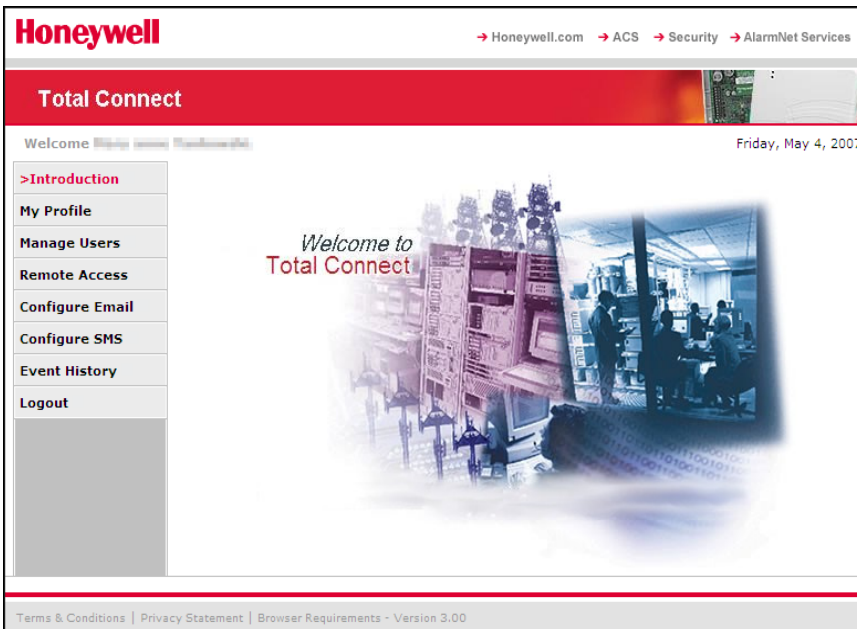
Honeywell

→ Honeywell.com → ACS → Security → AlarmNet Services

Total Connect

Welcome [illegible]

Friday, May 4, 2007

>Introduction
My Profile
Manage Users
Remote Access
Configure Email
Configure SMS
Event History
Logout

Welcome to
Total Connect

Terms & Conditions | Privacy Statement | Browser Requirements - Version 3.00